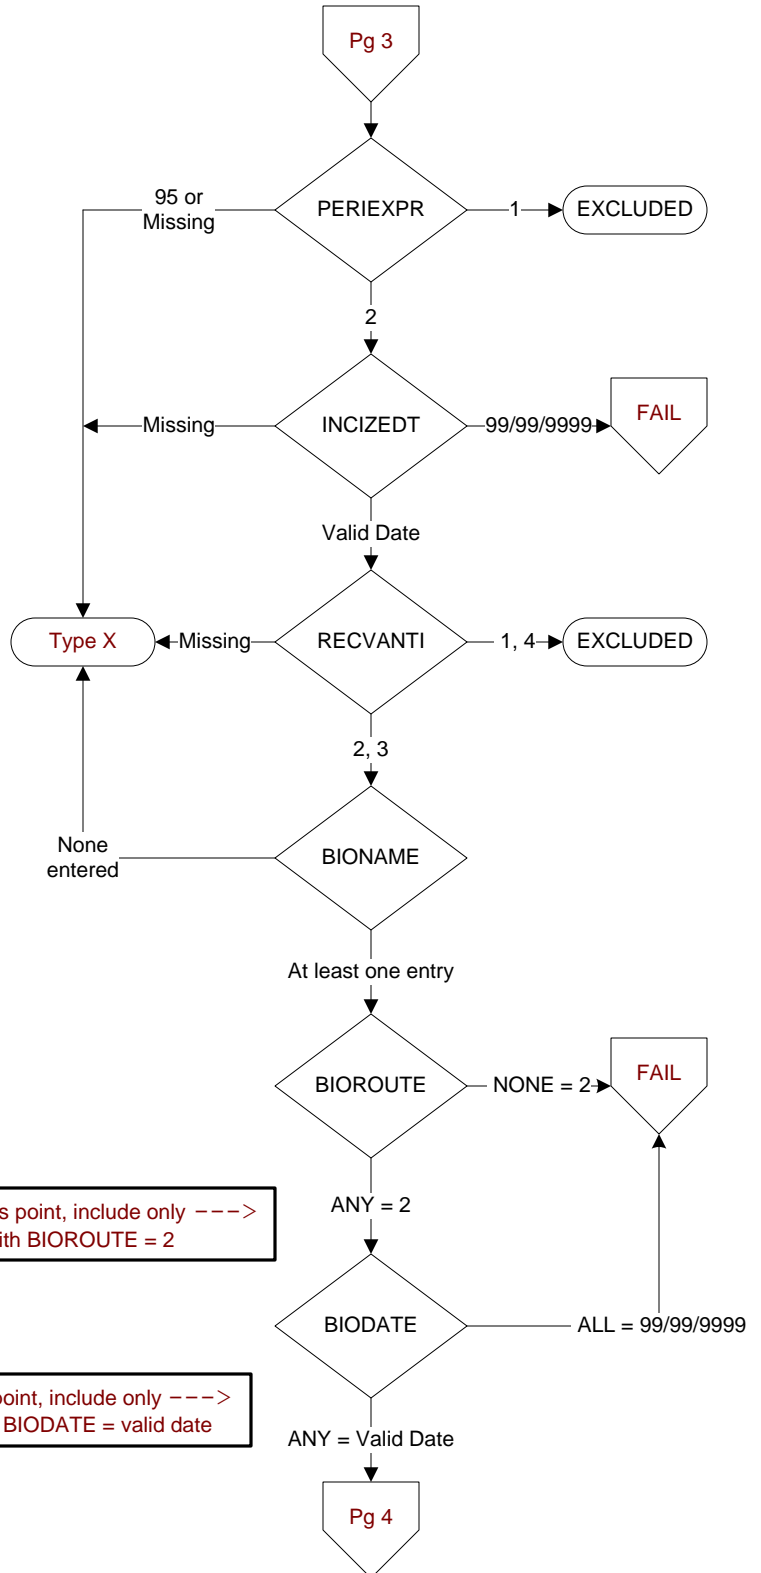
Pg 3

PERIEXPR

95 or Missing

1

EXCLUDED

2

INCIZEDT

Missing

99/99/9999

FAIL

Valid Date

Type X

Missing

RECVANTI

1, 4

EXCLUDED

2, 3

None entered

BIONAME

At least one entry

BIOROUTE

NONE = 2

FAIL

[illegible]s point, include only --->
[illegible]ith BIOROUTE = 2

ANY = 2

BIODATE

ALL = 99/99/9999

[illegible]oint, include only --->
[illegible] BIODATE = valid date

ANY = Valid Date

Pg 4